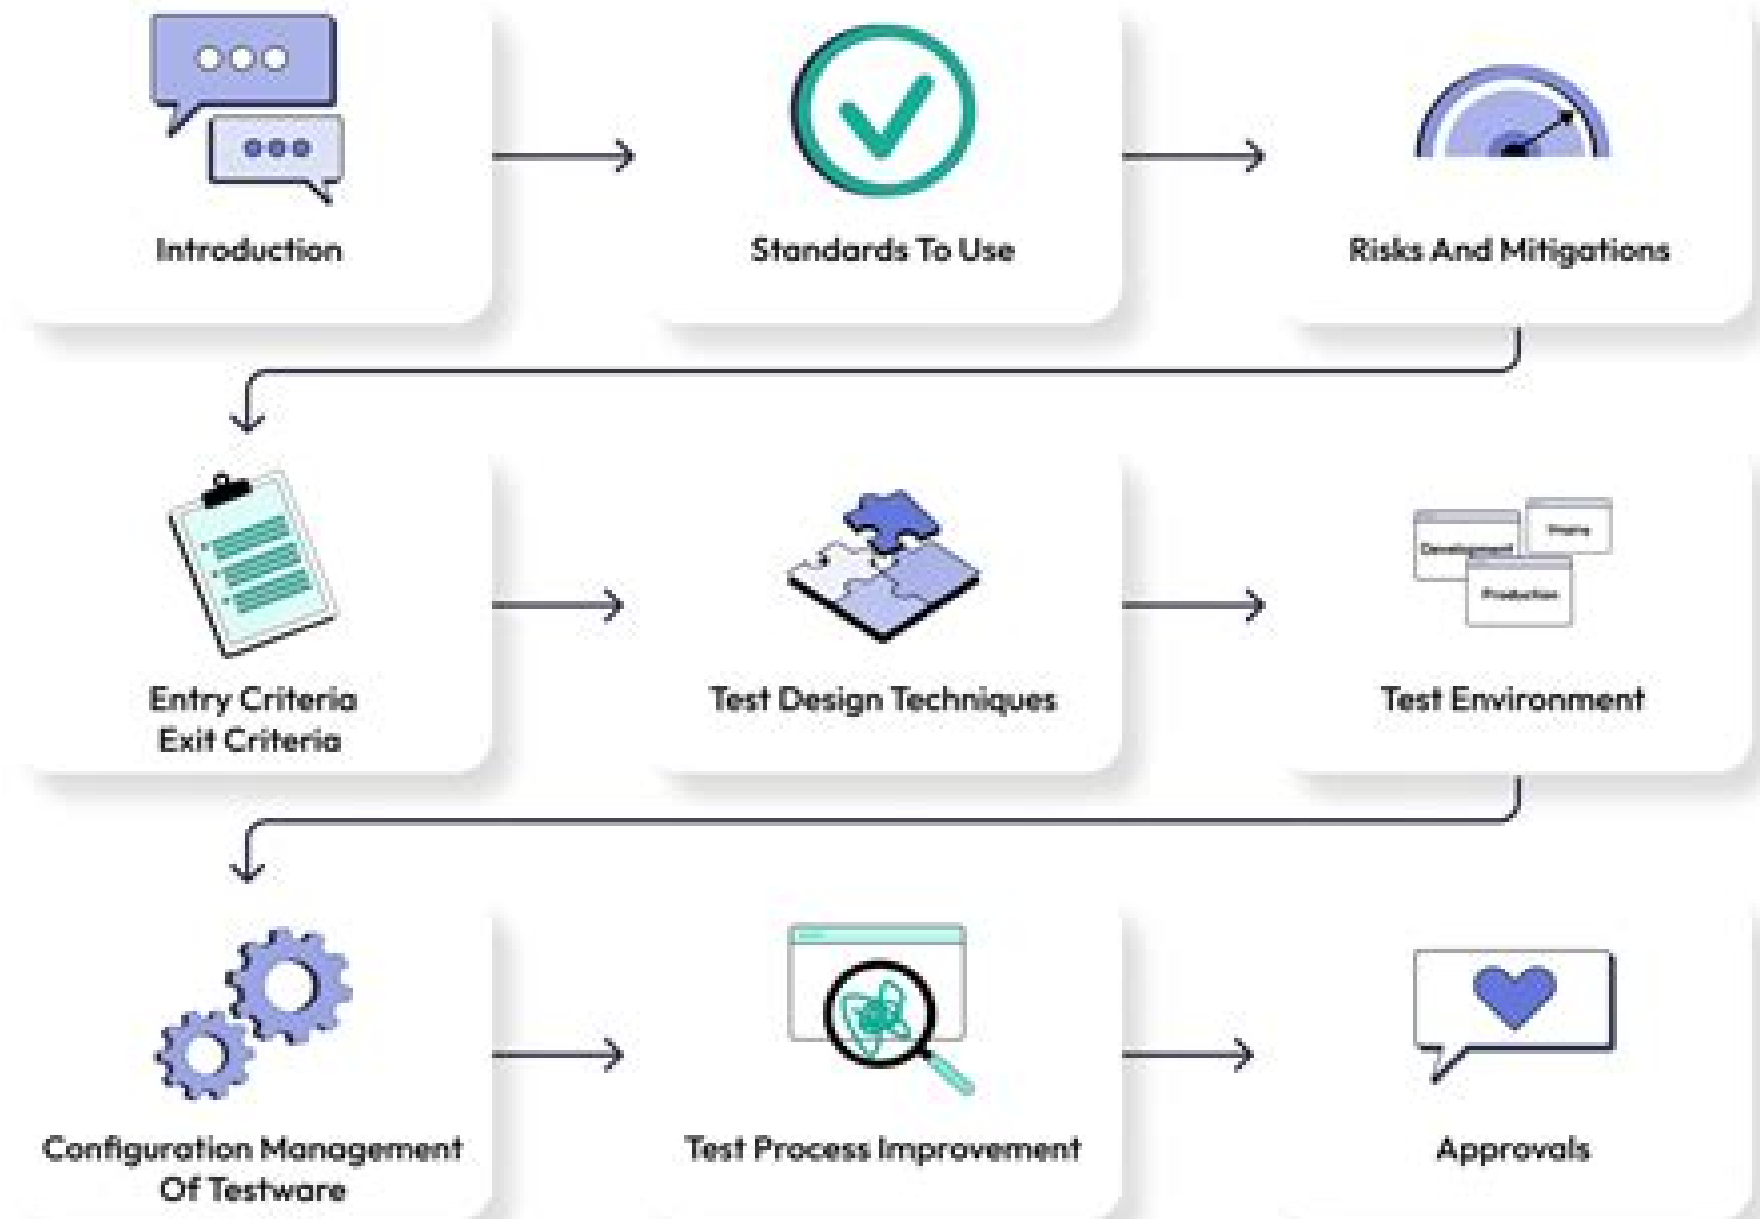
Introduction

Standards To Use

Risks And Mitigations

Entry Criteria
Exit Criteria

Test Design Techniques

Development

Staging

Production

Test Environment

Configuration Management Of Testware

Test Process Improvement

Approvals